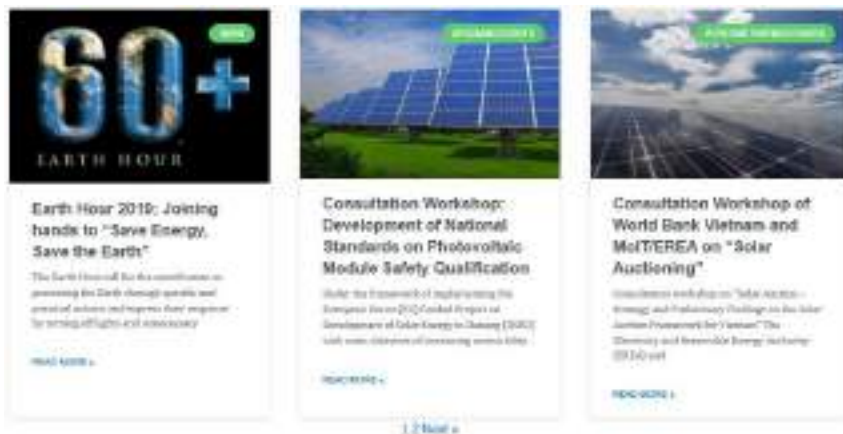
60+

EARTH HOUR

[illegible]

Earth Hour 2019: Joining hands to "Save Energy, Save the Earth"

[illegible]

READ MORE »

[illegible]

Consultation Workshop: Development of National Standards on Photovoltaic Module Safety Qualification

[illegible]

READ MORE »

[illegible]

Consultation Workshop of World Bank Vietnam and MoIT/EREA on "Solar Auctioning"

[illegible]

READ MORE »

1 2 Next »